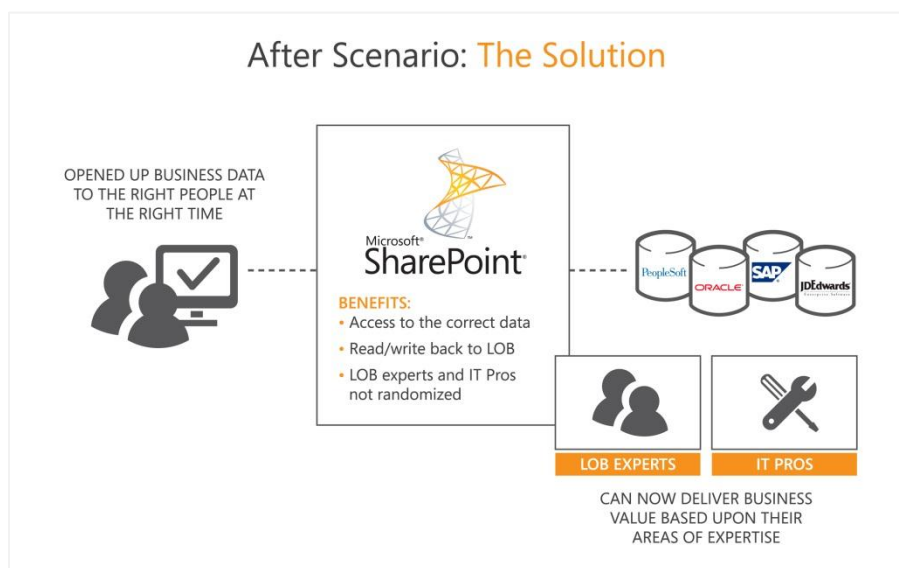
After Scenario: The Solution

OPENED UP BUSINESS DATA TO THE RIGHT PEOPLE AT THE RIGHT TIME

Microsoft® SharePoint®

BENEFITS:
• Access to the correct data
• Read/write back to LOB
• LOB experts and IT Pros not randomized

PeopleSoft ORACLE SAP JDEdwards

LOB EXPERTS

IT PROS

CAN NOW DELIVER BUSINESS VALUE BASED UPON THEIR AREAS OF EXPERTISE